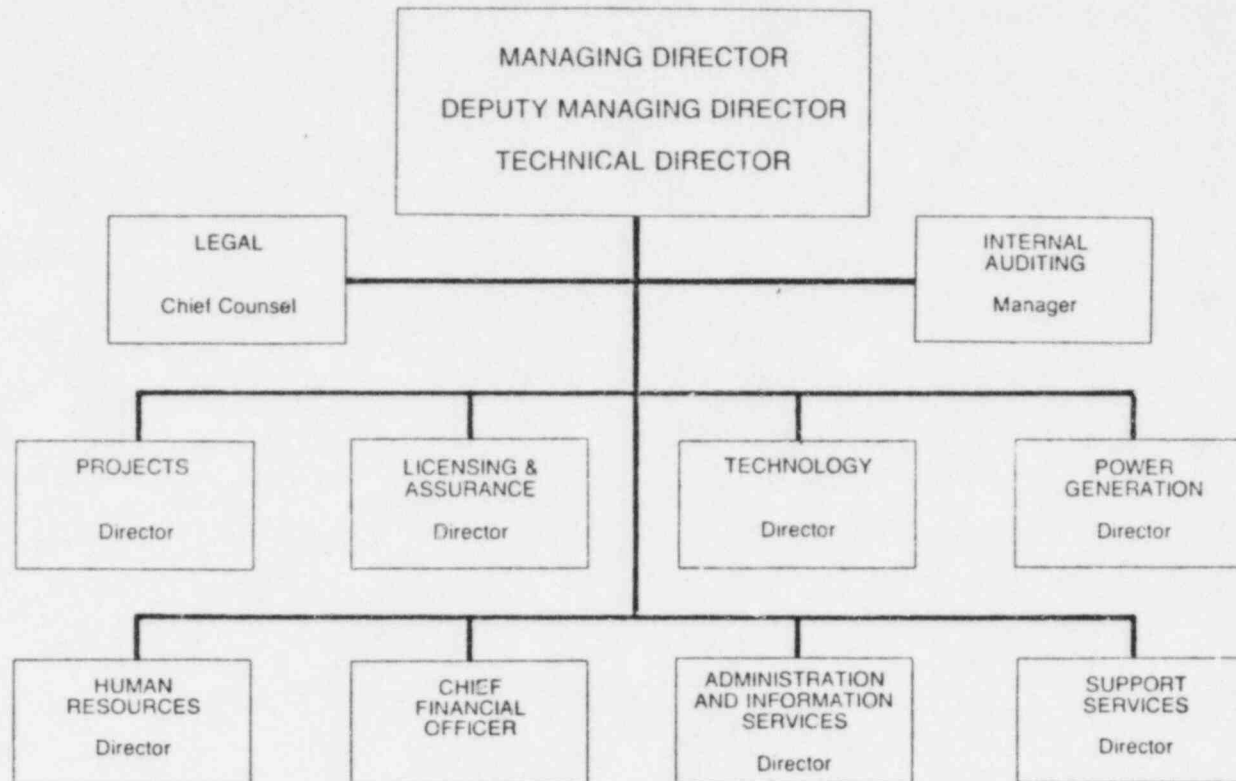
MANAGING DIRECTOR
DEPUTY MANAGING DIRECTOR
TECHNICAL DIRECTOR

LEGAL
Chief Counsel

INTERNAL AUDITING
Manager

PROJECTS
Director

LICENSING & ASSURANCE
Director

TECHNOLOGY
Director

POWER GENERATION
Director

HUMAN RESOURCES
Director

CHIEF FINANCIAL OFFICER

ADMINISTRATION AND INFORMATION SERVICES
Director

SUPPORT SERVICES
Director